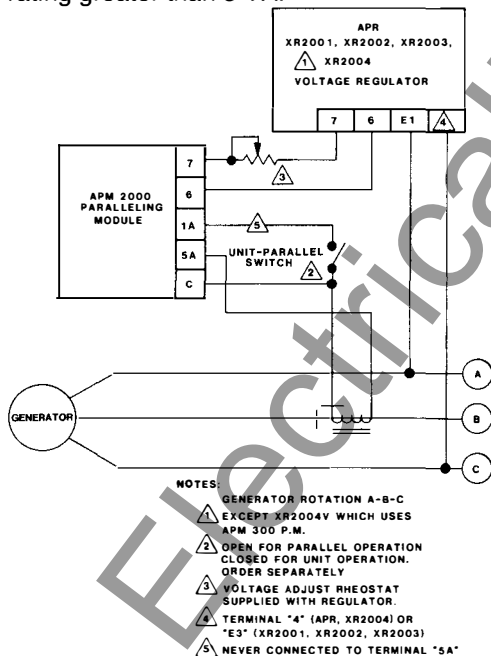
rating greater than 5 VA.

APR
XR2001, XR2002, XR2003,
1 XR2004
VOLTAGE REGULATOR

7 6 E1 4

APM 2000
PARALLELING
MODULE

7
6
1A
5A
C

3

5

UNIT-PARALLEL
SWITCH 2

GENERATOR

A
B
C

NOTES:
GENERATOR ROTATION A-B-C
1 EXCEPT XR2004V WHICH USES APM 300 P.M.
2 OPEN FOR PARALLEL OPERATION CLOSED FOR UNIT OPERATION. ORDER SEPARATELY
3 VOLTAGE ADJUST RHEOSTAT SUPPLIED WITH REGULATOR.
4 TERMINAL "4" (APR, XR2004) OR "E3" (XR2001, XR2002, XR2003)
5 NEVER CONNECTED TO TERMINAL "5A"

Electrical